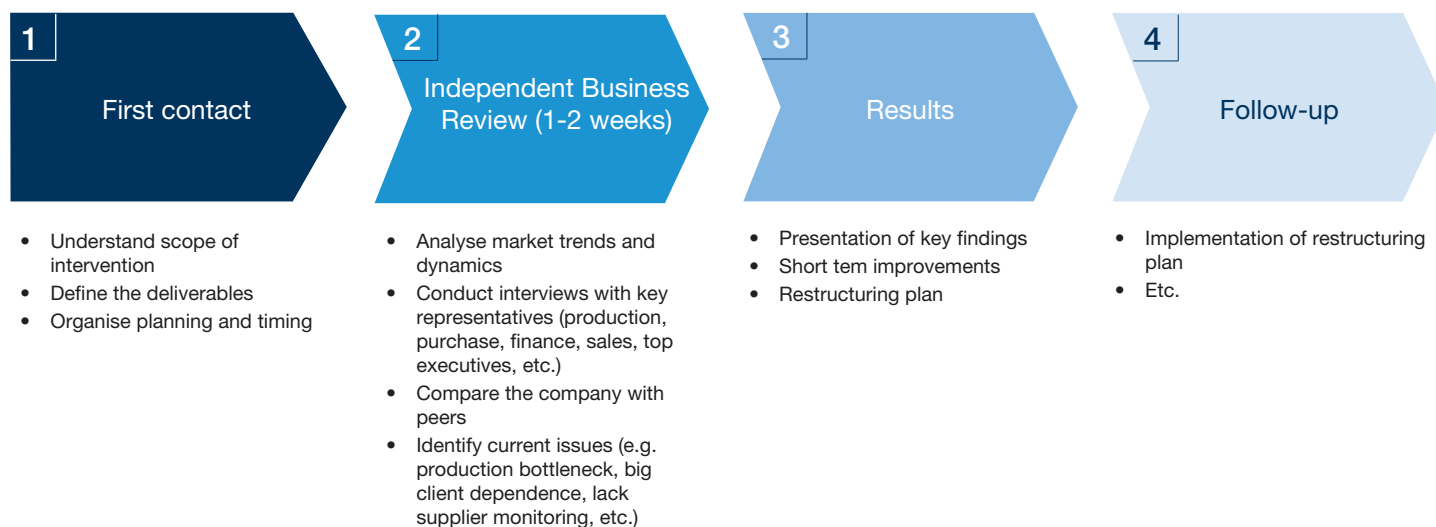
1
First contact

2
Independent Business Review (1-2 weeks)

3
Results

4
Follow-up

• Understand scope of intervention
• Define the deliverables
• Organise planning and timing

• Analyse market trends and dynamics
• Conduct interviews with key representatives (production, purchase, finance, sales, top executives, etc.)
• Compare the company with peers
• Identify current issues (e.g. production bottleneck, big client dependence, lack supplier monitoring, etc.)

• Presentation of key findings
• Short tem improvements
• Restructuring plan

• Implementation of restructuring plan
• Etc.